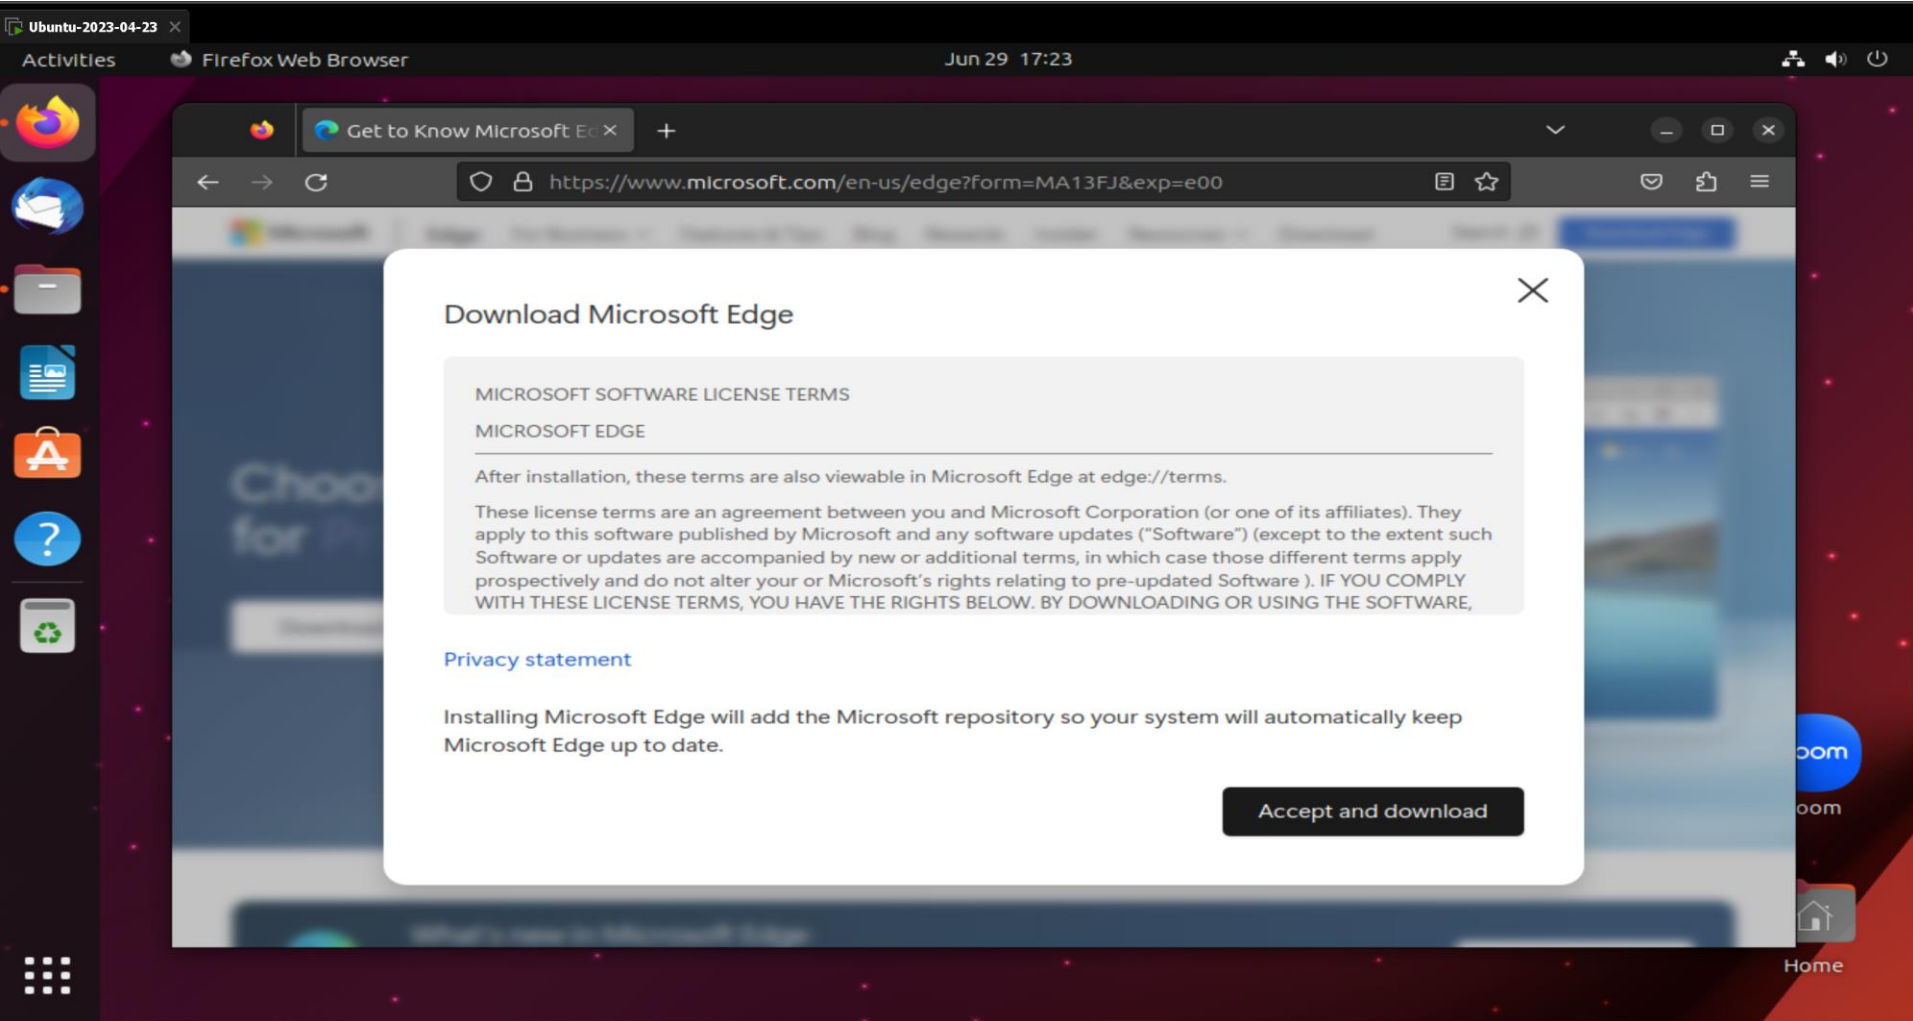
Ubuntu-2023-04-23

Activities Firefox Web Browser Jun 29 17:23

Get to Know Microsoft Ed

https://www.microsoft.com/en-us/edge?form=MA13FJ&exp=e00

Download Microsoft Edge

MICROSOFT SOFTWARE LICENSE TERMS

MICROSOFT EDGE

After installation, these terms are also viewable in Microsoft Edge at edge://terms.

These license terms are an agreement between you and Microsoft Corporation (or one of its affiliates). They apply to this software published by Microsoft and any software updates ("Software") (except to the extent such Software or updates are accompanied by new or additional terms, in which case those different terms apply prospectively and do not alter your or Microsoft's rights relating to pre-updated Software ). IF YOU COMPLY WITH THESE LICENSE TERMS, YOU HAVE THE RIGHTS BELOW. BY DOWNLOADING OR USING THE SOFTWARE,

Privacy statement

Installing Microsoft Edge will add the Microsoft repository so your system will automatically keep Microsoft Edge up to date.

Accept and download

oom

oom

Home